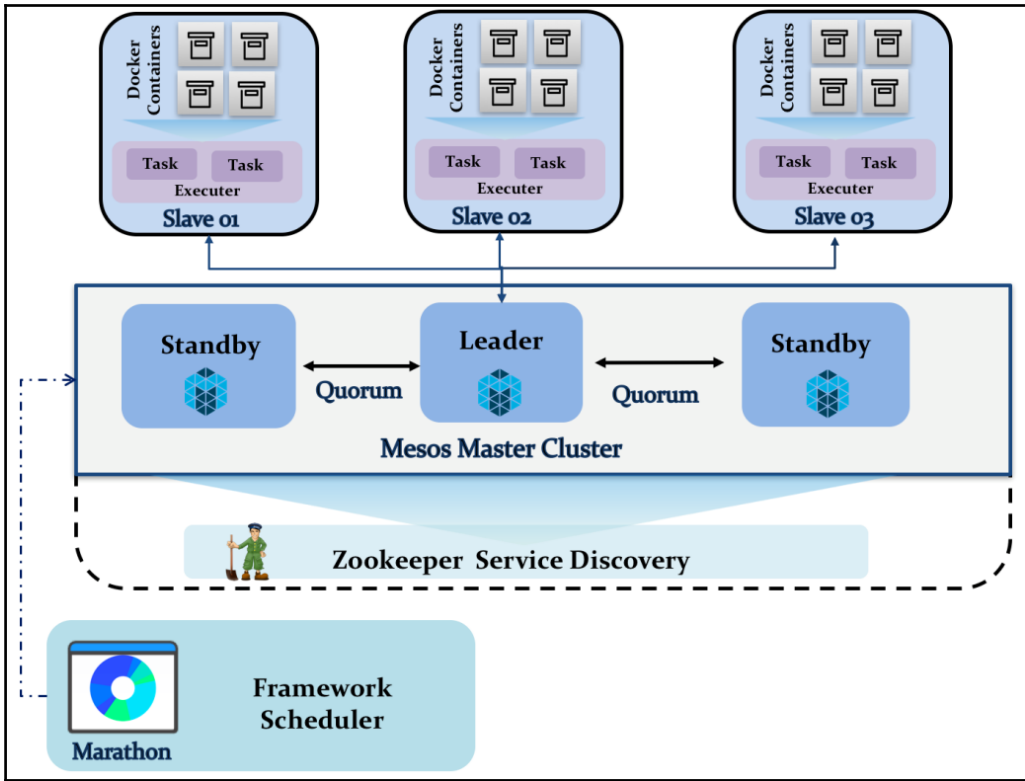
Docker Containers
Task
Task
Executer
Slave 01

Docker Containers
Task
Task
Executer
Slave 02

Docker Containers
Task
Task
Executer
Slave 03

Standby
Quorum
Leader
Quorum
Standby
Mesos Master Cluster

Zookeeper Service Discovery

Marathon
Framework Scheduler